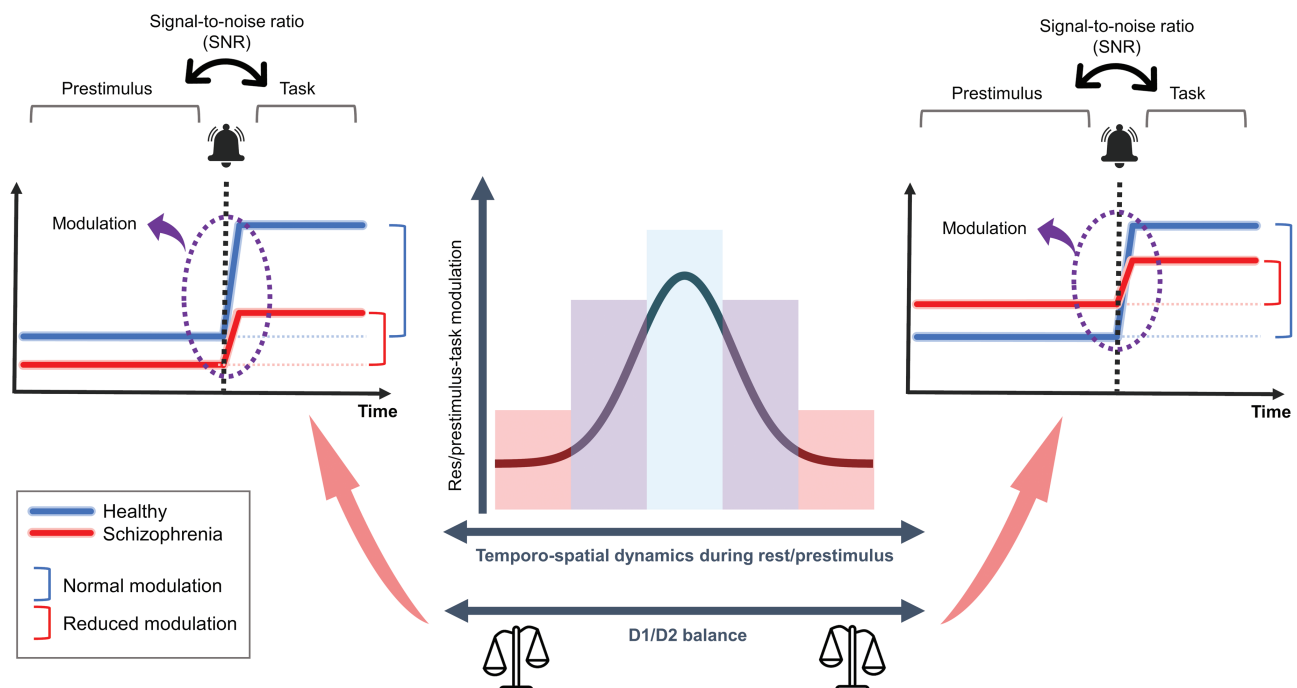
Signal-to-noise ratio (SNR)

Prestimulus

Task

Modulation

Time

Healthy
Schizophrenia

Normal modulation

Reduced modulation

Res/prestimulus-task modulation

Temporo-spatial dynamics during rest/prestimulus

D1/D2 balance

Signal-to-noise ratio (SNR)

Prestimulus

Task

Modulation

Time